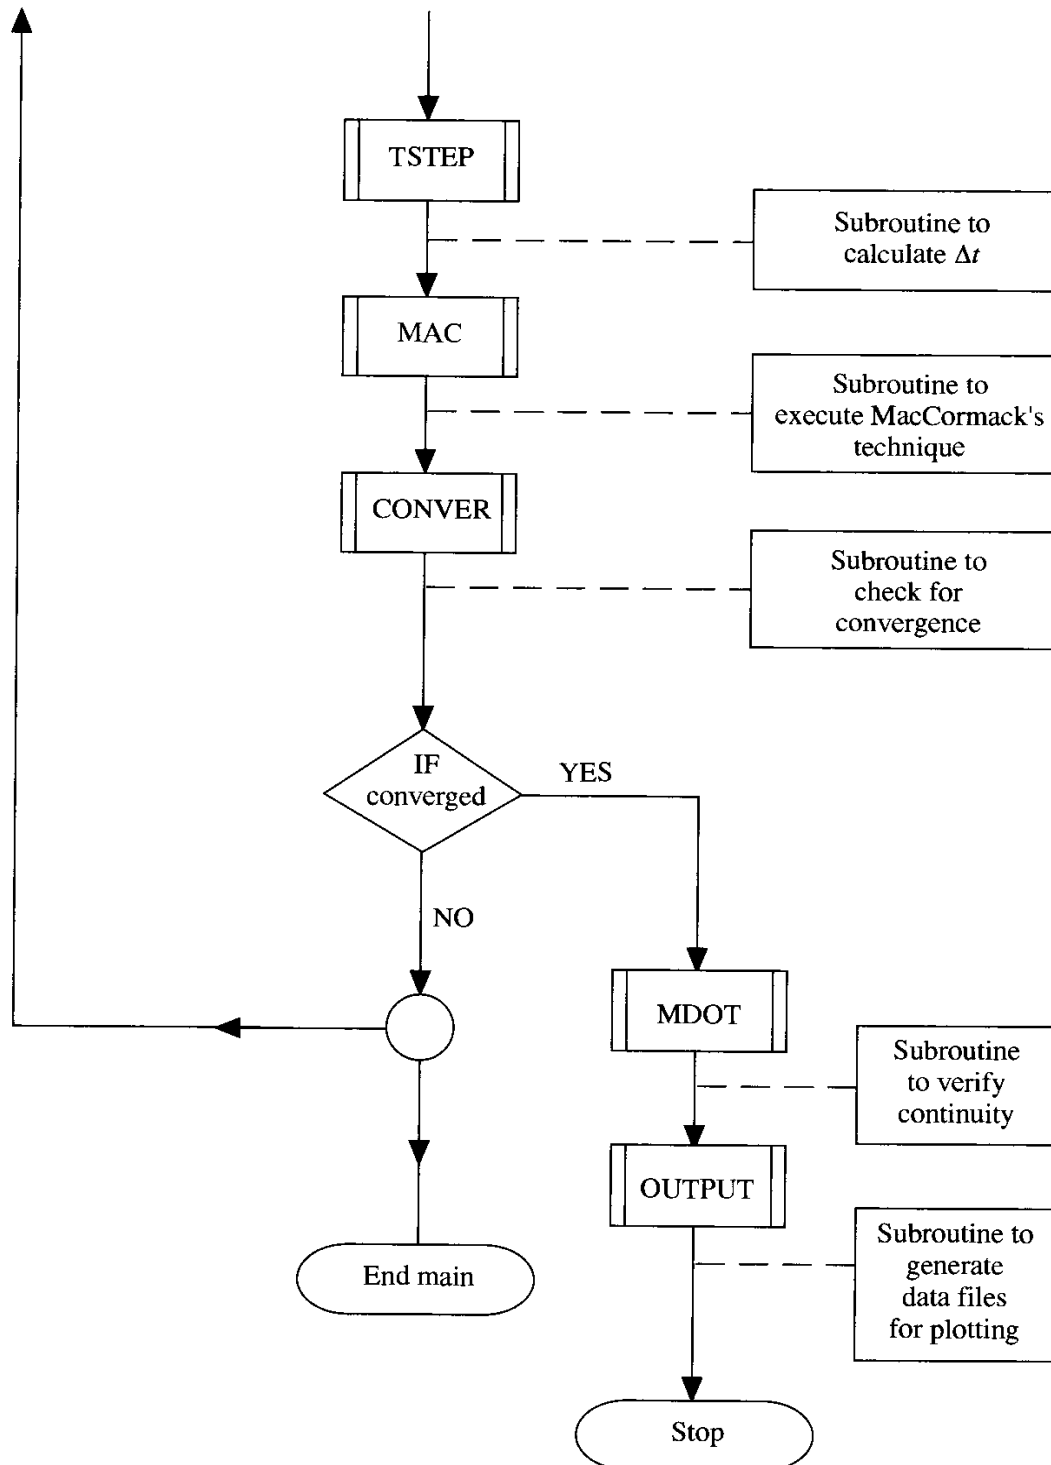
TSTEP

Subroutine to calculate $\Delta t$

MAC

Subroutine to execute MacCormack's technique

CONVER

Subroutine to check for convergence

IF converged

YES

NO

MDOT

Subroutine to verify continuity

OUTPUT

Subroutine to generate data files for plotting

End main

Stop